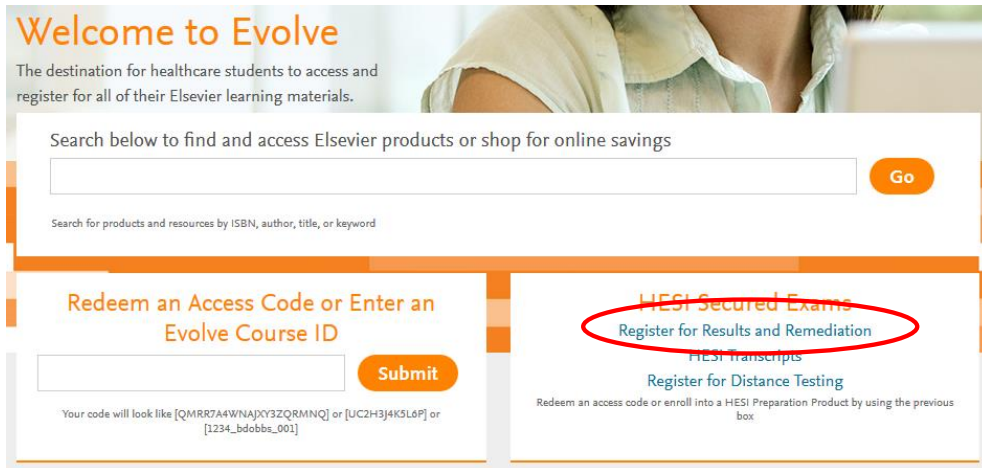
Welcome to Evolve

The destination for healthcare students to access and register for all of their Elsevier learning materials.

Search below to find and access Elsevier products or shop for online savings

Go

Search for products and resources by ISBN, author, title, or keyword

Redeem an Access Code or Enter an Evolve Course ID

Submit

Your code will look like [QMRR7A4WNAJXY3ZQRMNQ] or [UC2H3J4K5L6P] or [1234_bdobbs_001]

HESI Secured Exams

Register for Results and Remediation

HESI Transcripts

Register for Distance Testing

Redeem an access code or enroll into a HESI Preparation Product by using the previous box